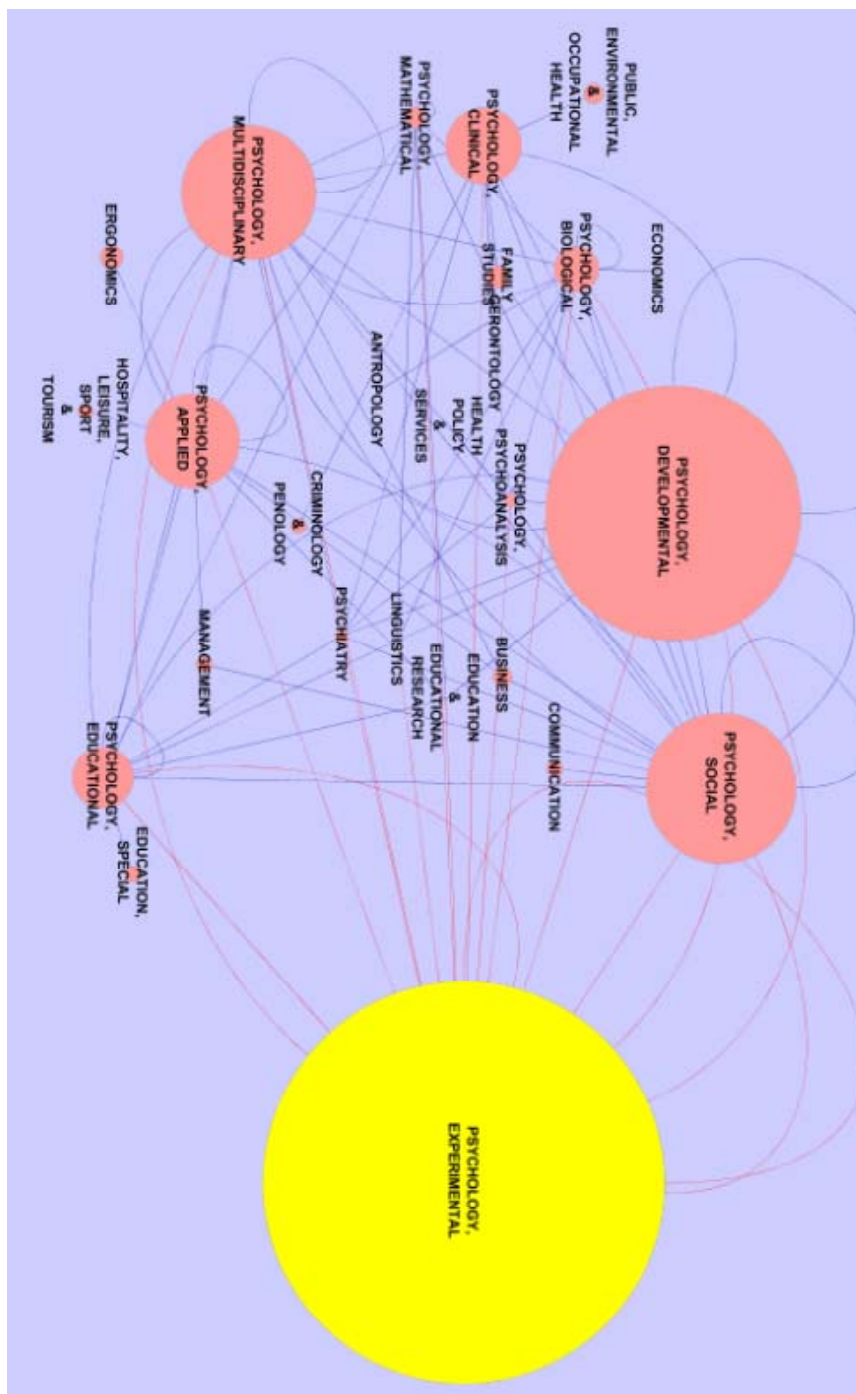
PUBLIC, ENVIRONMENTAL & OCCUPATIONAL HEALTH

PSYCHOLOGY, MATHEMATICAL

PSYCHOLOGY, CLINICAL

PSYCHOLOGY, MULTIDISCIPLINARY

ECONOMICS

PSYCHOLOGY, BIOLOGICAL

FAMILY STUDIES

ERGONOMICS

GERONTOLOGY

ANTROPOLOGY

HEALTH POLICY & SERVICES

PSYCHOLOGY, PSYCHOANALYSIS

HOSPITALITY, LEISURE, SPORT & TOURISM

PSYCHOLOGY, APPLIED

PSYCHOLOGY, DEVELOPMENTAL

CRIMINOLOGY & PENOLOGY

PSYCHIATRY

LINGUISTICS

BUSINESS

EDUCATION & EDUCATIONAL RESEARCH

MANAGEMENT

COMMUNICATION

PSYCHOLOGY, SOCIAL

PSYCHOLOGY, EDUCATIONAL

EDUCATION, SPECIAL

PSYCHOLOGY, EXPERIMENTAL